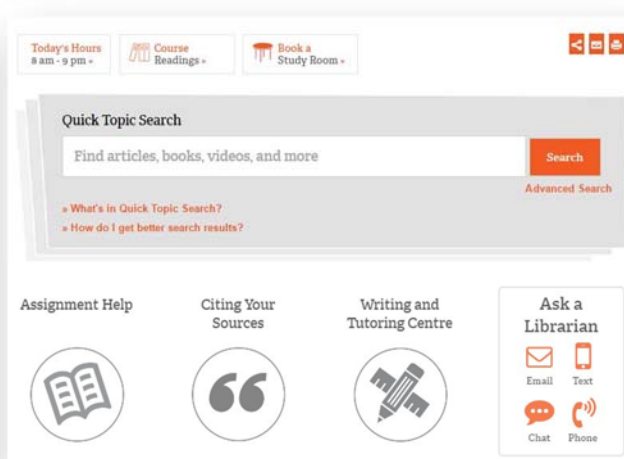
Today's Hours
8 am - 9 pm »

Course Readings »

Book a Study Room »

Quick Topic Search

Find articles, books, videos, and more

Search

Advanced Search

» What's in Quick Topic Search?

» How do I get better search results?

Assignment Help

Citing Your Sources

Writing and Tutoring Centre

Ask a Librarian

Email

Text

Chat

Phone